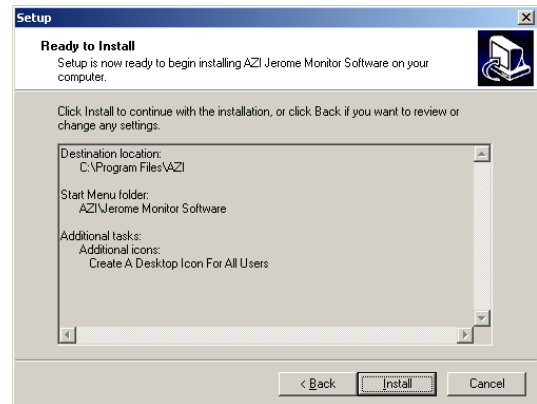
Setup

Ready to Install
Setup is now ready to begin installing AZI Jerome Monitor Software on your computer.

Click Install to continue with the installation, or click Back if you want to review or change any settings.

Destination location:
C:\Program Files\AZI

Start Menu folder:
AZI\Jerome Monitor Software

Additional tasks:
Additional icons:
Create A Desktop Icon For All Users

< Back
Install
Cancel